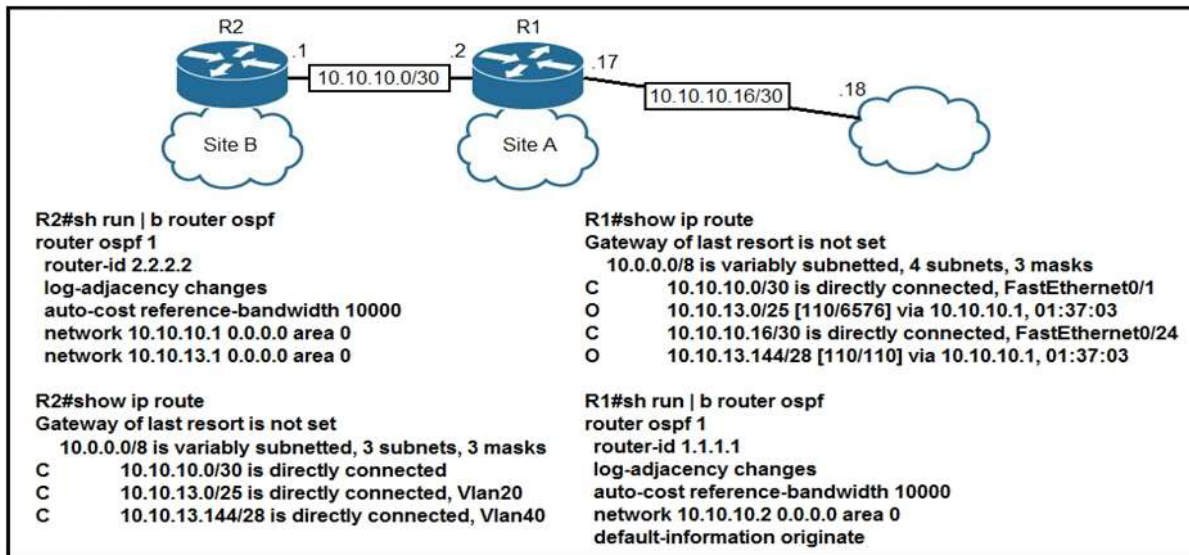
R2

.1

10.10.10.0/30

.2

R1

.17

10.10.10.16/30

.18

Site B

Site A

R2#sh run | b router ospf
router ospf 1
router-id 2.2.2.2
log-adjacency changes
auto-cost reference-bandwidth 10000
network 10.10.10.1 0.0.0.0 area 0
network 10.10.13.1 0.0.0.0 area 0

R2#show ip route
Gateway of last resort is not set
10.0.0.0/8 is variably subnetted, 3 subnets, 3 masks
C 10.10.10.0/30 is directly connected
C 10.10.13.0/25 is directly connected, Vlan20
C 10.10.13.144/28 is directly connected, Vlan40

R1#show ip route
Gateway of last resort is not set
10.0.0.0/8 is variably subnetted, 4 subnets, 3 masks
C 10.10.10.0/30 is directly connected, FastEthernet0/1
O 10.10.13.0/25 [110/6576] via 10.10.10.1, 01:37:03
C 10.10.10.16/30 is directly connected, FastEthernet0/24
O 10.10.13.144/28 [110/110] via 10.10.10.1, 01:37:03

R1#sh run | b router ospf
router ospf 1
router-id 1.1.1.1
log-adjacency changes
auto-cost reference-bandwidth 10000
network 10.10.10.2 0.0.0.0 area 0
default-information originate